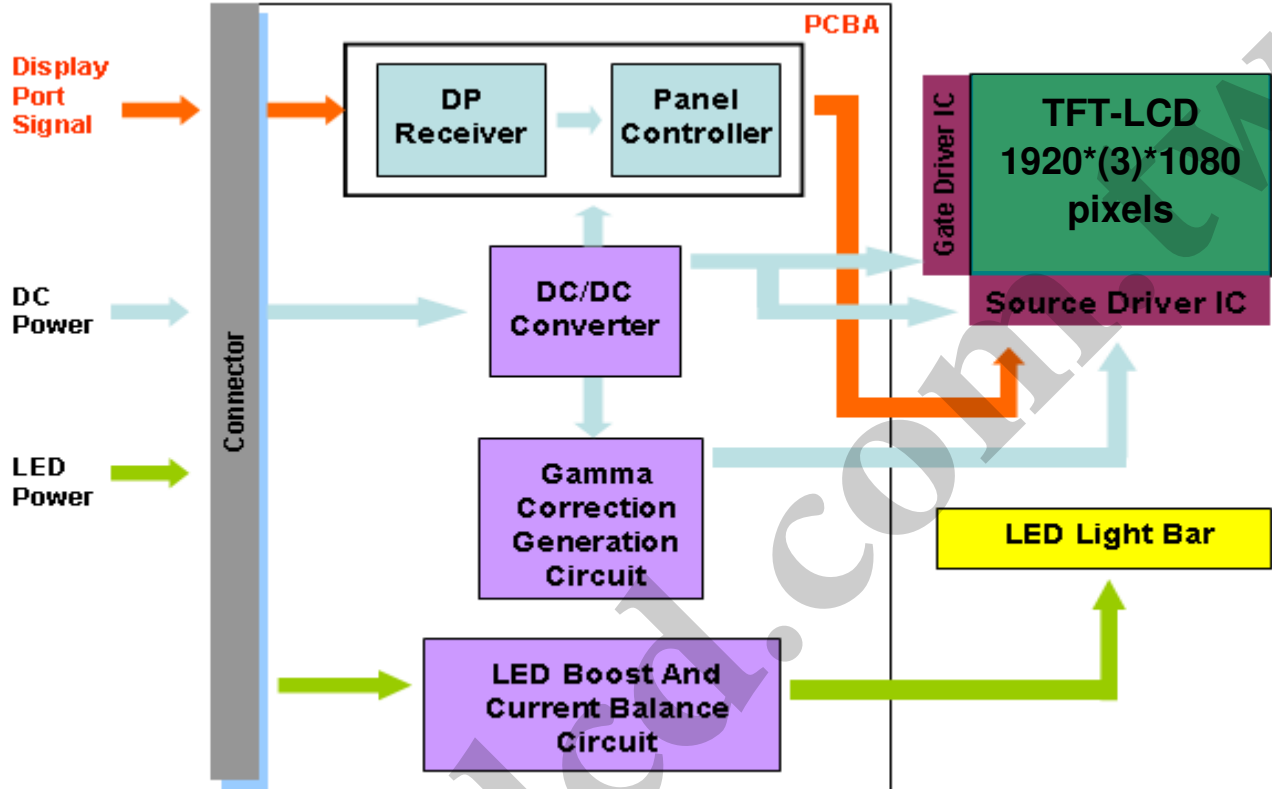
PCBA

Display Port Signal

DP Receiver

Panel Controller

Gate Driver IC

TFT-LCD 1920*(3)*1080 pixels

DC Power

DC/DC Converter

Source Driver IC

Connector

LED Power

Gamma Correction Generation Circuit

LED Light Bar

LED Boost And Current Balance Circuit

lcd.com